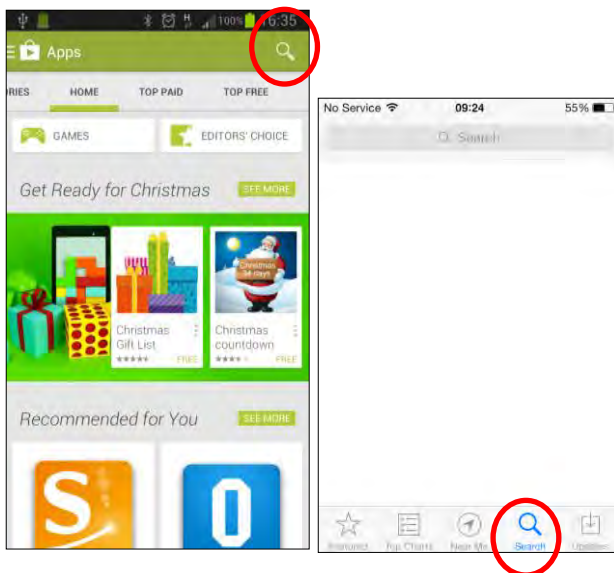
100% 16:35

Apps

ORIES HOME TOP PAID TOP FREE

GAMES

EDITORS' CHOICE

Get Ready for Christmas

SEE MORE

Christmas Gift List

FREE

Christmas 34 days

Christmas countdown

FREE

Recommended for You

SEE MORE

S

O

No Service 09:24 55%

Search

Featured Top Charts Near Me Search Updates